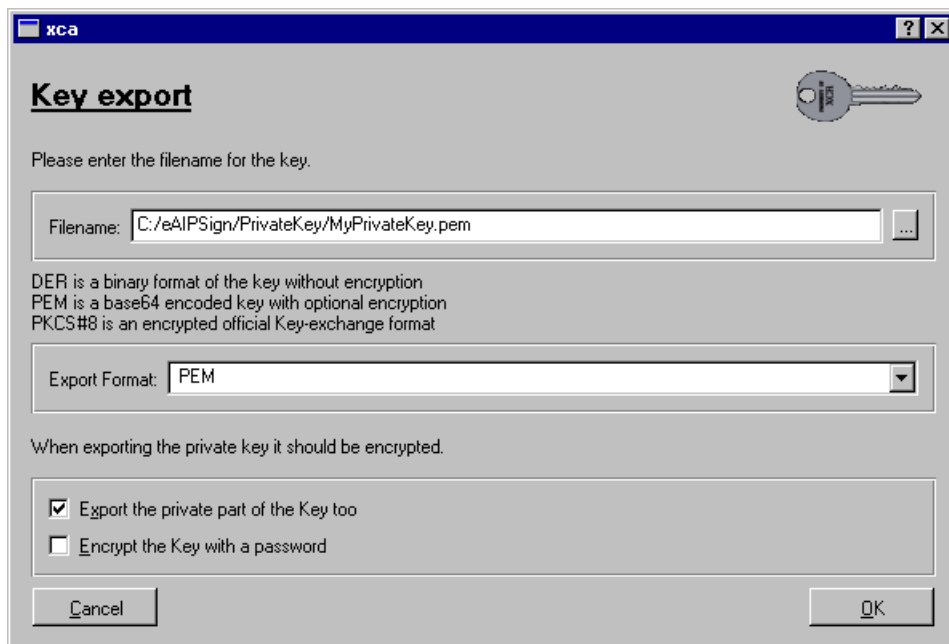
xca

?

X

Key export

Please enter the filename for the key.

Filename: C:/eAIPSign/PrivateKey/MyPrivateKey.pem

...

DER is a binary format of the key without encryption
PEM is a base64 encoded key with optional encryption
PKCS#8 is an encrypted official Key-exchange format

Export Format: PEM

When exporting the private key it should be encrypted.

Export the private part of the Key too

Encrypt the Key with a password

Cancel

OK